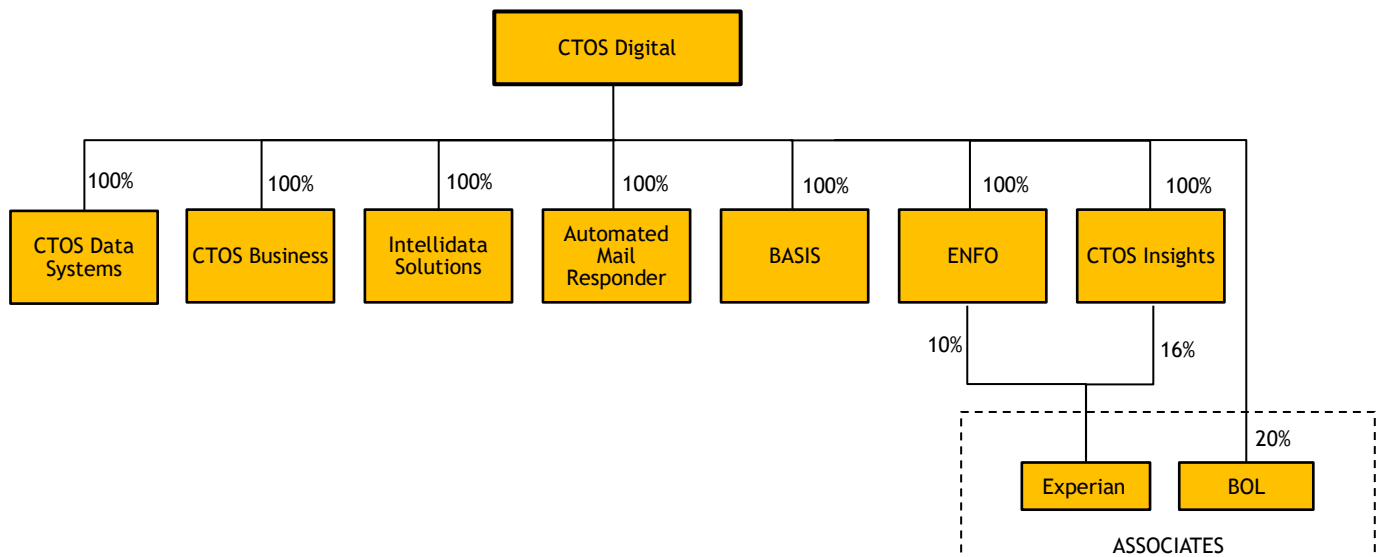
CTOS Digital

100%
CTOS Data Systems

100%
CTOS Business

100%
Intellidata Solutions

100%
Automated Mail Responder

100%
BASIS

100%
ENFO

100%
CTOS Insights

10%

16%

20%

Experian

BOL

ASSOCIATES